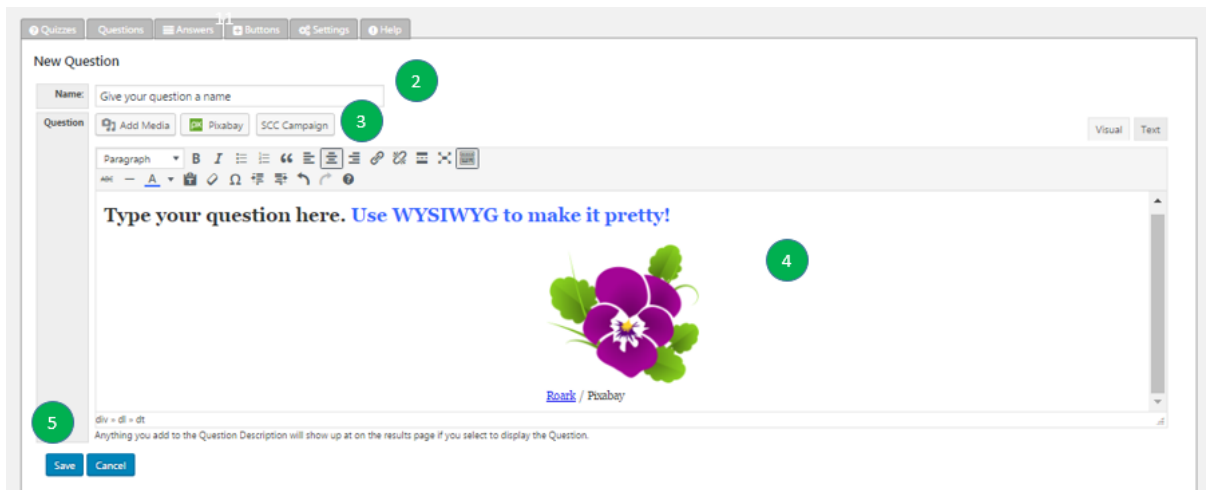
Quizzes | Questions | Answers | Buttons | Settings | Help

1.1

New Question

2

Name: Give your question a name

Question

Add Media | Pixabay | SCC Campaign

3

Visual | Text

Paragraph

Type your question here. Use WYSIWYG to make it pretty!

4

Roark / Pixabay

5

div » dl » dt

Anything you add to the Question Description will show up at on the results page if you select to display the Question.

Save | Cancel